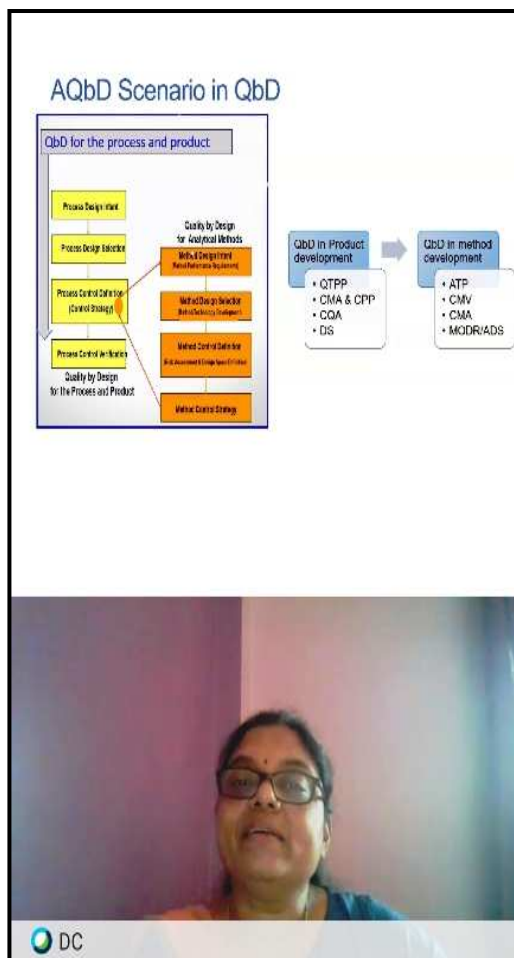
AQbD Scenario in QbD

QbD for the process and product

Process Design Intent

Process Design Selection

Process Control Definition (Control Strategy)

Process Control Verification

Quality by Design for the Process and Product

Quality by Design for Analytical Methods

Method Design Intent
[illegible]

Method Design Selection
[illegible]

Method Control Definition
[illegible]

Method Control Strategy

QbD in Product development
• QTPP
• CMA & CPP
• CQA
• DS

QbD in method development
• ATP
• CMV
• CMA
• MODR/ADS

DC